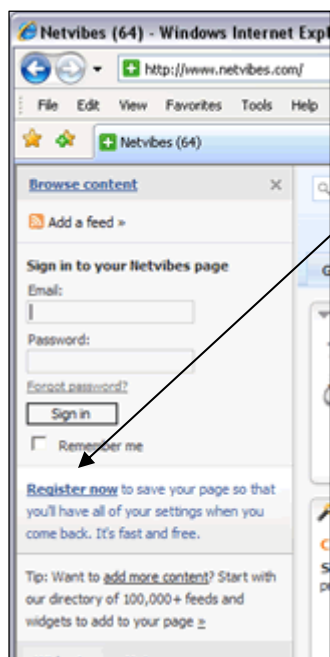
Netvibes (64) - Windows Internet Expl

http://www.netvibes.com/

File Edit View Favorites Tools Help

Netvibes (64)

Browse content

Add a feed »

Sign in to your Netvibes page

Email:

Password:

Forgot password?

Sign in

Remember me

Register now to save your page so that you'll have all of your settings when you come back. It's fast and free.

Tip: Want to add more content? Start with our directory of 100,000+ feeds and widgets to add to your page »